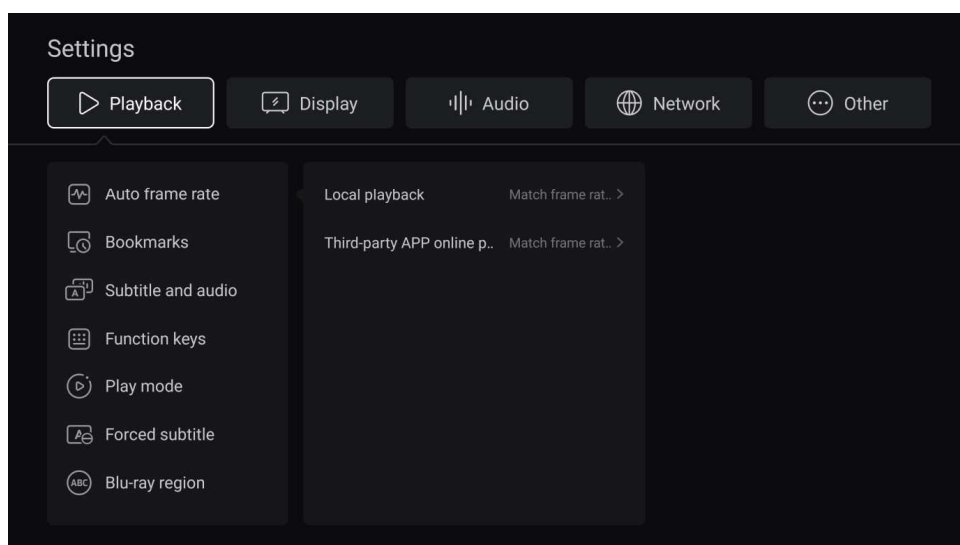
Settings

Playback

Display

Audio

Network

Other

Auto frame rate

Bookmarks

Subtitle and audio

Function keys

Play mode

Forced subtitle

Blu-ray region

Local playback

Match frame rat.. >

Third-party APP online p..

Match frame rat.. >